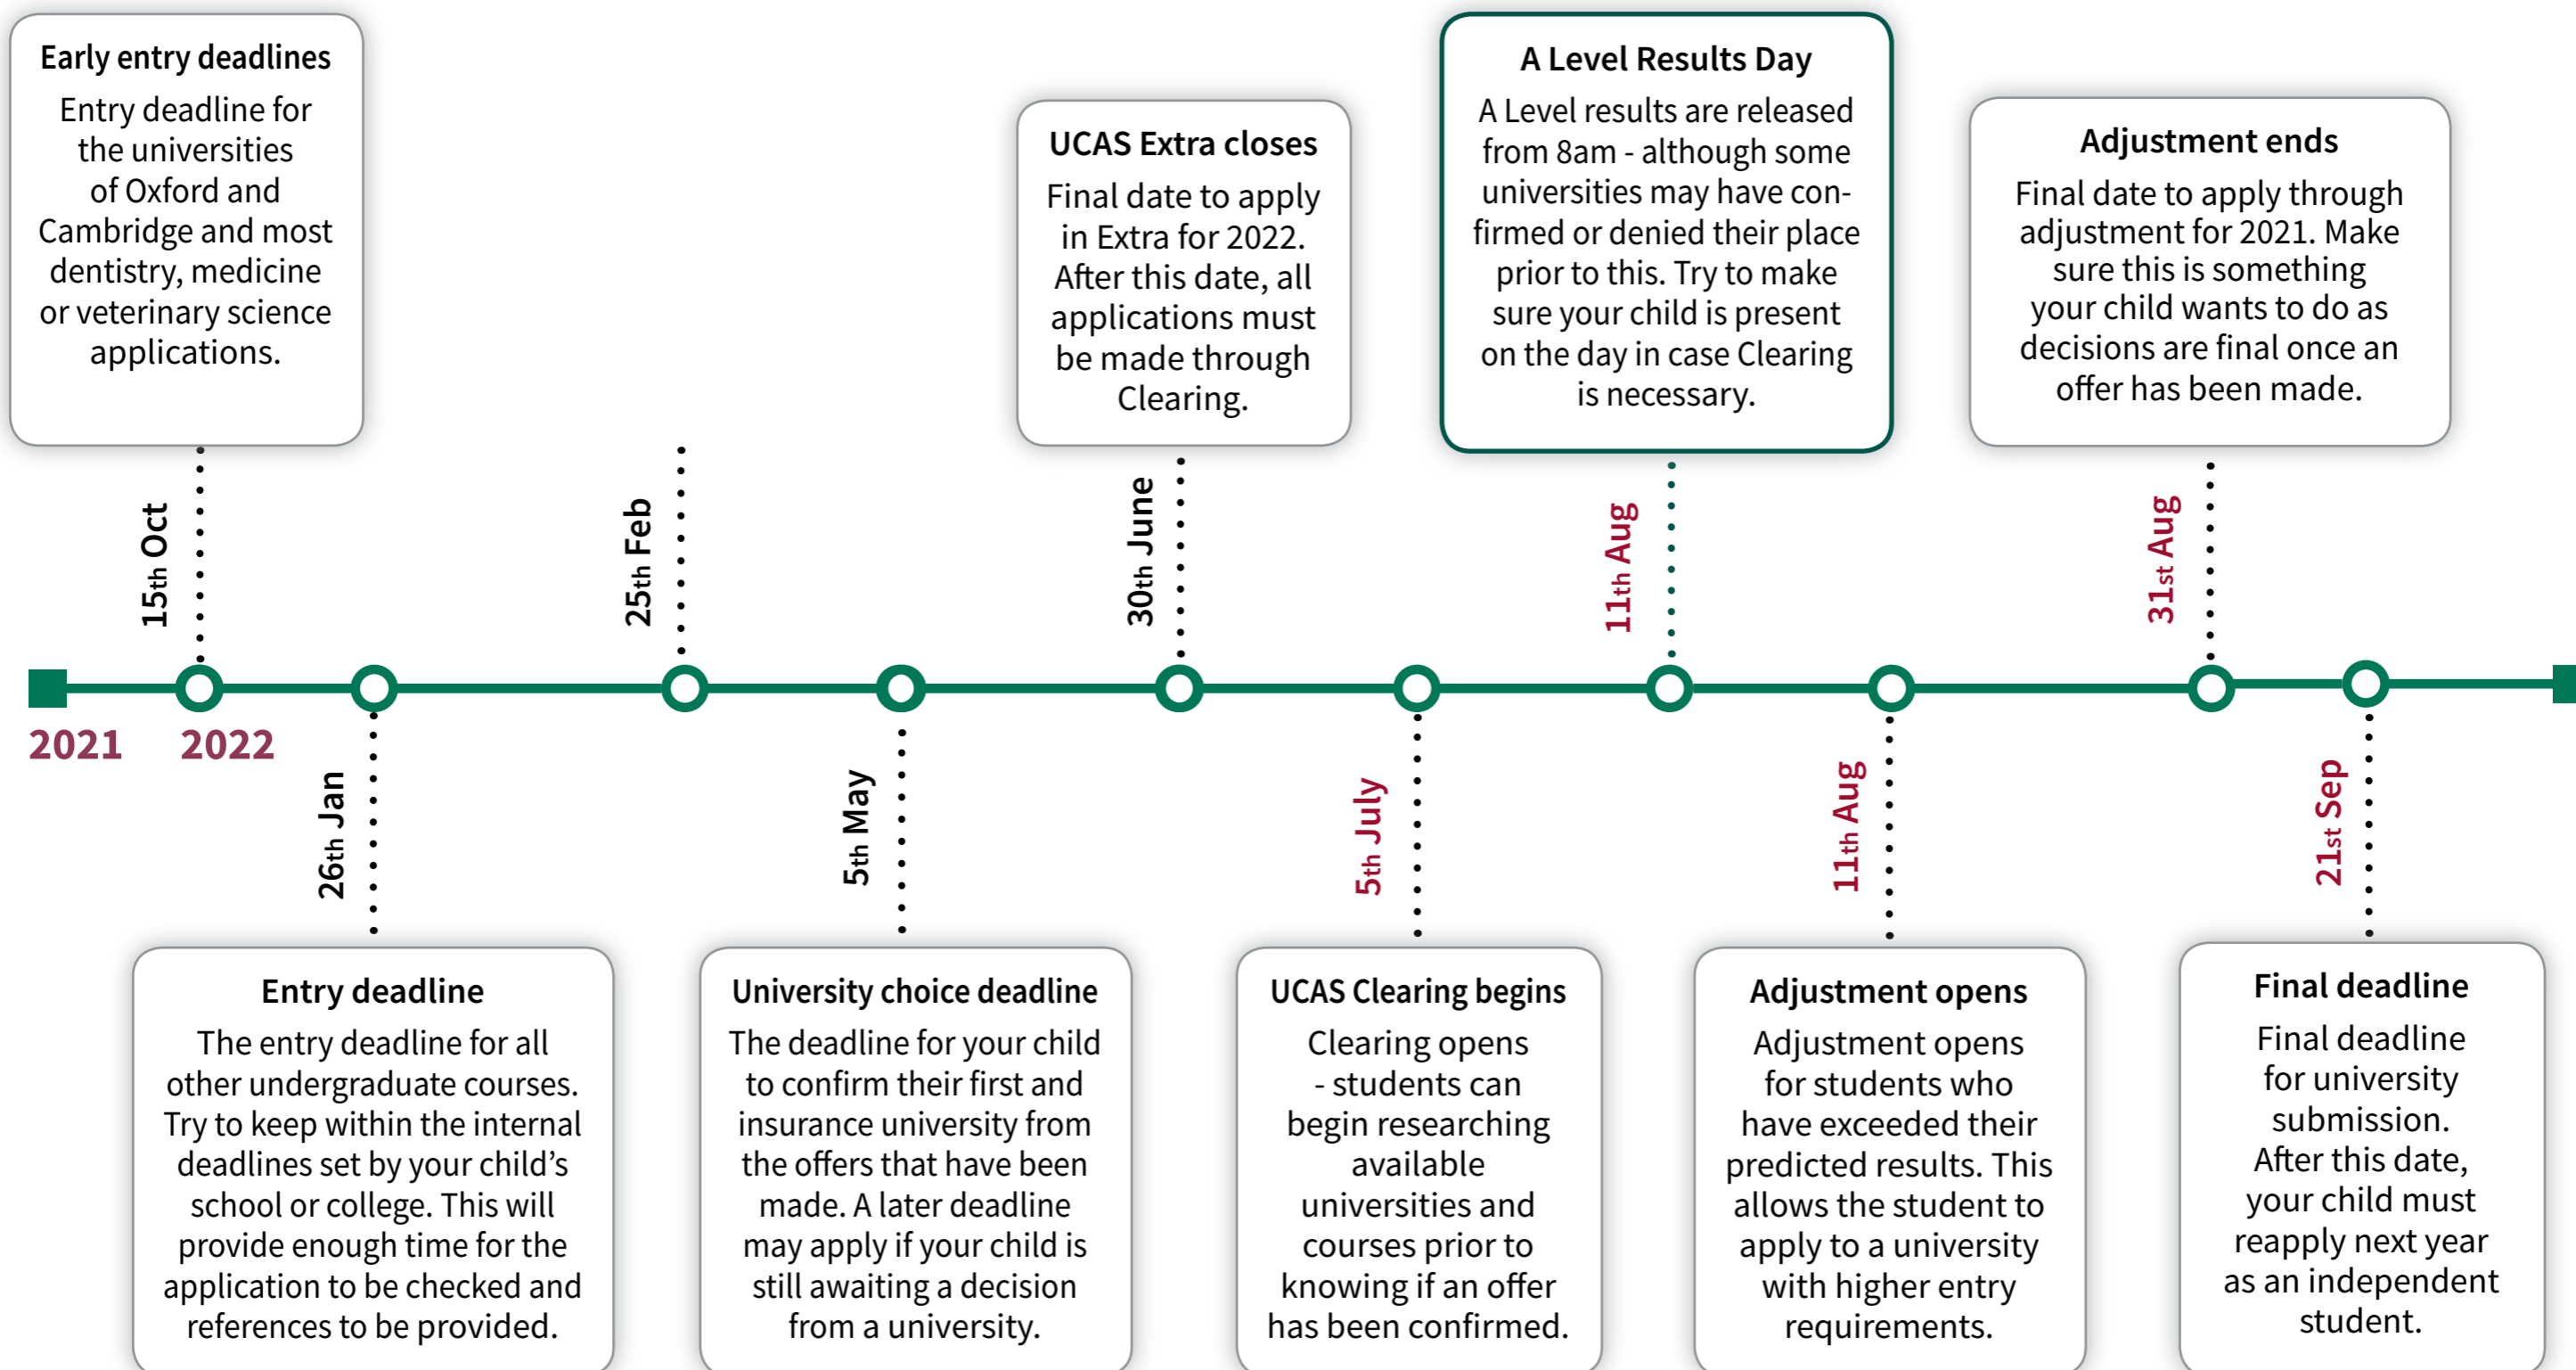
Early entry deadlines
Entry deadline for the universities of Oxford and Cambridge and most dentistry, medicine or veterinary science applications.

UCAS Extra closes
Final date to apply in Extra for 2022. After this date, all applications must be made through Clearing.

A Level Results Day
A Level results are released from 8am - although some universities may have confirmed or denied their place prior to this. Try to make sure your child is present on the day in case Clearing is necessary.

Adjustment ends
Final date to apply through adjustment for 2021. Make sure this is something your child wants to do as decisions are final once an offer has been made.

$15_{th}$ Oct

$25_{th}$ Feb

$30_{th}$ June

$11_{th}$ Aug

$31_{st}$ Aug

2021

2022

$26_{th}$ Jan

$5_{th}$ May

$5_{th}$ July

$11_{th}$ Aug

$21_{st}$ Sep

Entry deadline
The entry deadline for all other undergraduate courses. Try to keep within the internal deadlines set by your child's school or college. This will provide enough time for the application to be checked and references to be provided.

University choice deadline
The deadline for your child to confirm their first and insurance university from the offers that have been made. A later deadline may apply if your child is still awaiting a decision from a university.

UCAS Clearing begins
Clearing opens - students can begin researching available universities and courses prior to knowing if an offer has been confirmed.

Adjustment opens
Adjustment opens for students who have exceeded their predicted results. This allows the student to apply to a university with higher entry requirements.

Final deadline
Final deadline for university submission. After this date, your child must reapply next year as an independent student.